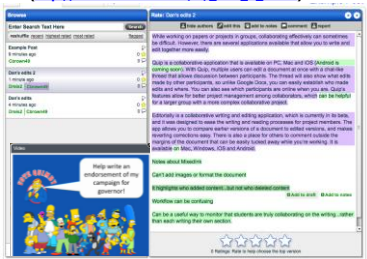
Browse

Enter Search Text Here

Search

mostsuffix | Newest | Highest rated | Most rated | Recent

Example Post
5 minutes ago
Great | Concern49

Dan's edits
5 minutes ago
Great | Concern2

Dan's edits 3
5 minutes ago
Great | Concern49

Video

Help write an endorsement of my campaign for governor!

Rate: Dan's edits 3

Enter authors | edit this | add to review | comment | report

While working on papers or projects in groups, collaborating effectively can sometimes be difficult. However, there are several applications available that allow you to write and edit together more easily.

Quip is a collaborative application that is available on PC, Mac and iOS (Android is coming soon). With Quip, multiple users can edit a document at once with a chat-like thread that allows discussion between participants. The thread will also show what edits made by other participants, so unlike Google Docs, you can easily establish who made edits and where. You can also see which participants are online when you are. Quip's features allow for better project management among collaborators, which can be helpful for a larger group with a more complex collaborative project.

Editorially is a collaborative writing and editing application, which is currently in its beta, and it was designed to ease the writing and reading processes for project members. The app allows you to compare earlier versions of a document to edited versions, and makes inserting corrections easy. There is also a place for others to comment outside the margins of the document that can be easily tucked away while you're working. It is available on Mac, Windows, iOS and Android.

Notes about Mixedlnk

Can't add images or format the document

It highlights who added content...but not who deleted content

Add to draft | Add to notes

Workflow can be confusing

Can be a useful way to monitor that students are truly collaborating on the writing...rather than each writing their own section.

0 Ratings. Rate to help choose the top version